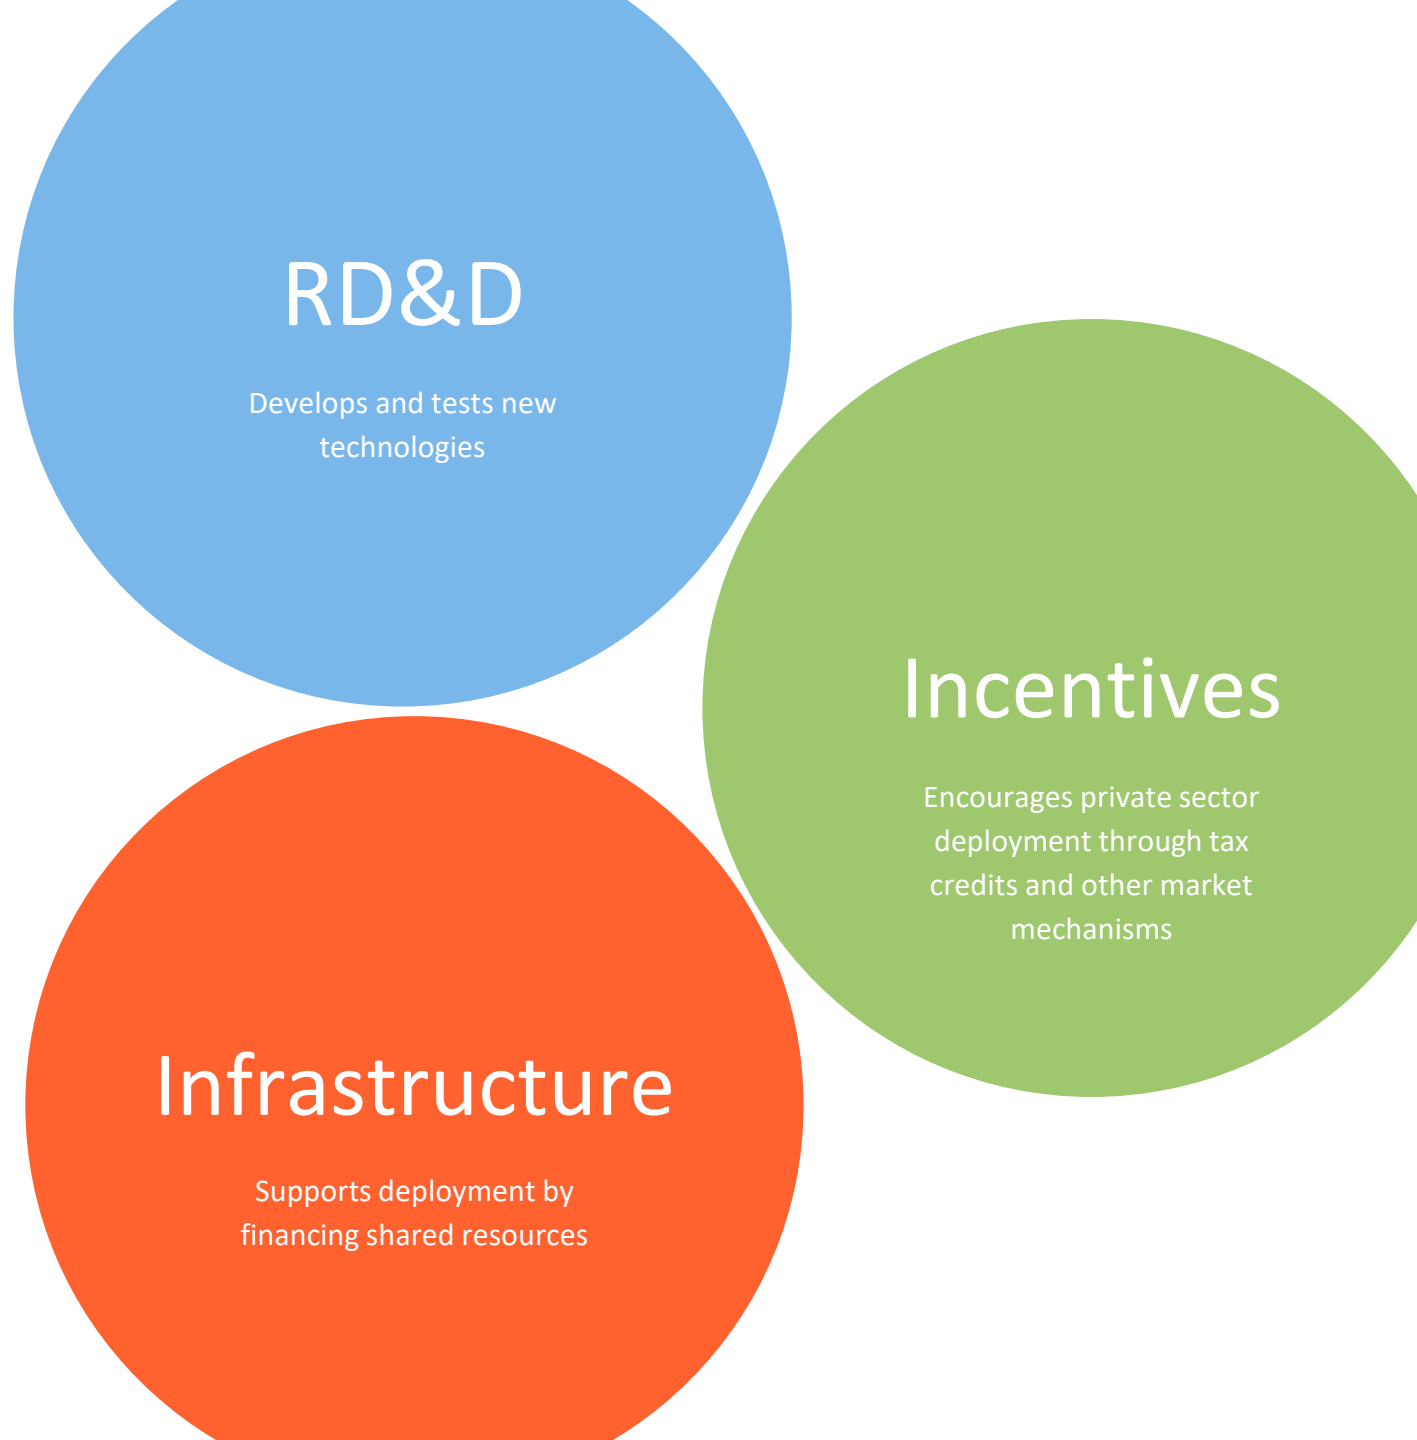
RD&D

Develops and tests new technologies

Incentives

Encourages private sector deployment through tax credits and other market mechanisms

Infrastructure

Supports deployment by financing shared resources